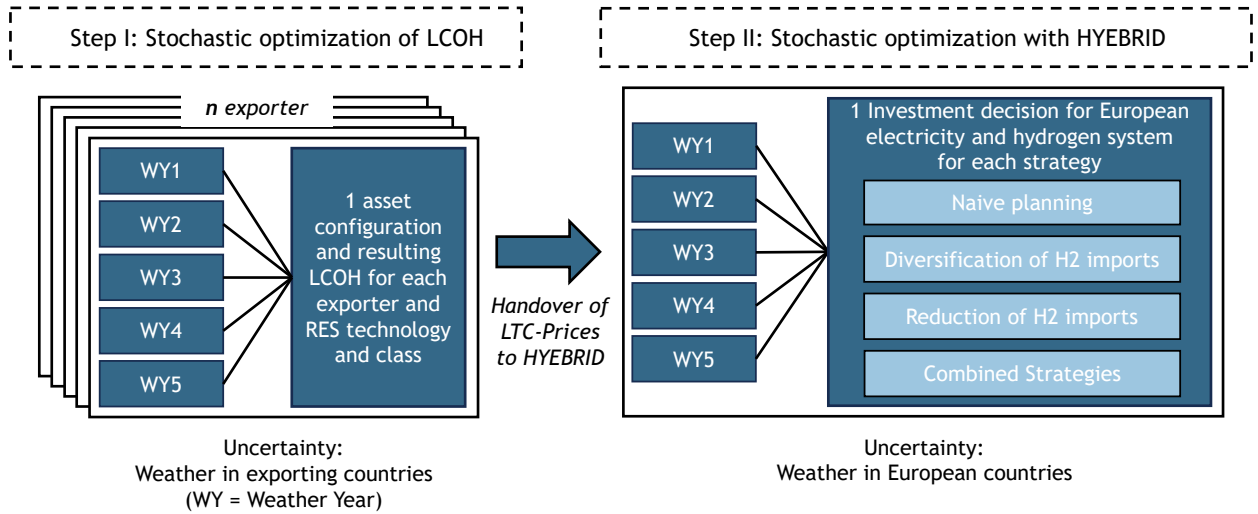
Step I: Stochastic optimization of LCOH

Step II: Stochastic optimization with HYEBRID

n exporter

WY1

WY2

WY3

WY4

WY5

1 asset configuration and resulting LCOH for each exporter and RES technology and class

Handover of LTC-Prices to HYEBRID

WY1

WY2

WY3

WY4

WY5

1 Investment decision for European electricity and hydrogen system for each strategy

Naive planning

Diversification of H2 imports

Reduction of H2 imports

Combined Strategies

Uncertainty:
Weather in exporting countries
(WY = Weather Year)

Uncertainty:
Weather in European countries